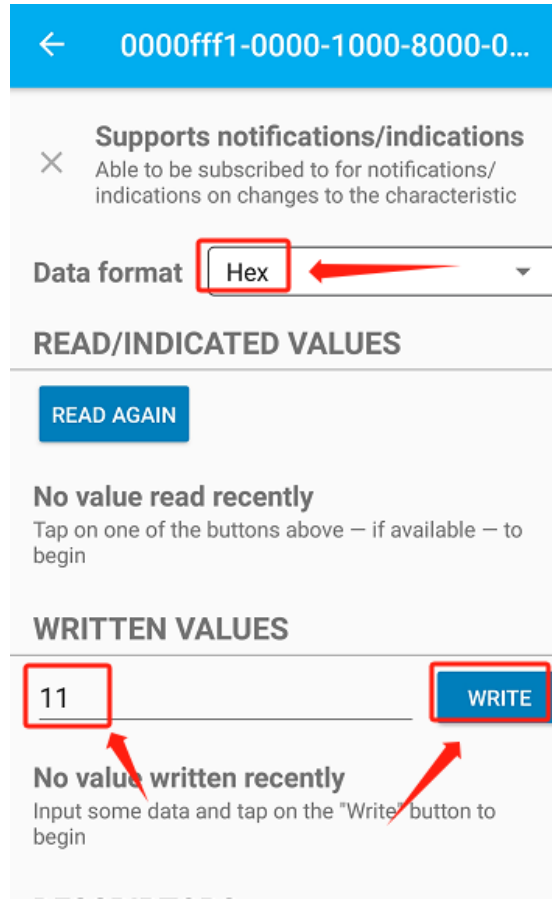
0000fff1-0000-1000-8000-0...

Supports notifications/indications
Able to be subscribed to for notifications/ indications on changes to the characteristic

Data format Hex

READ/INDICATED VALUES

READ AGAIN

No value read recently
Tap on one of the buttons above — if available — to begin

WRITTEN VALUES

11

WRITE

No value written recently
Input some data and tap on the "Write" button to begin

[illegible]